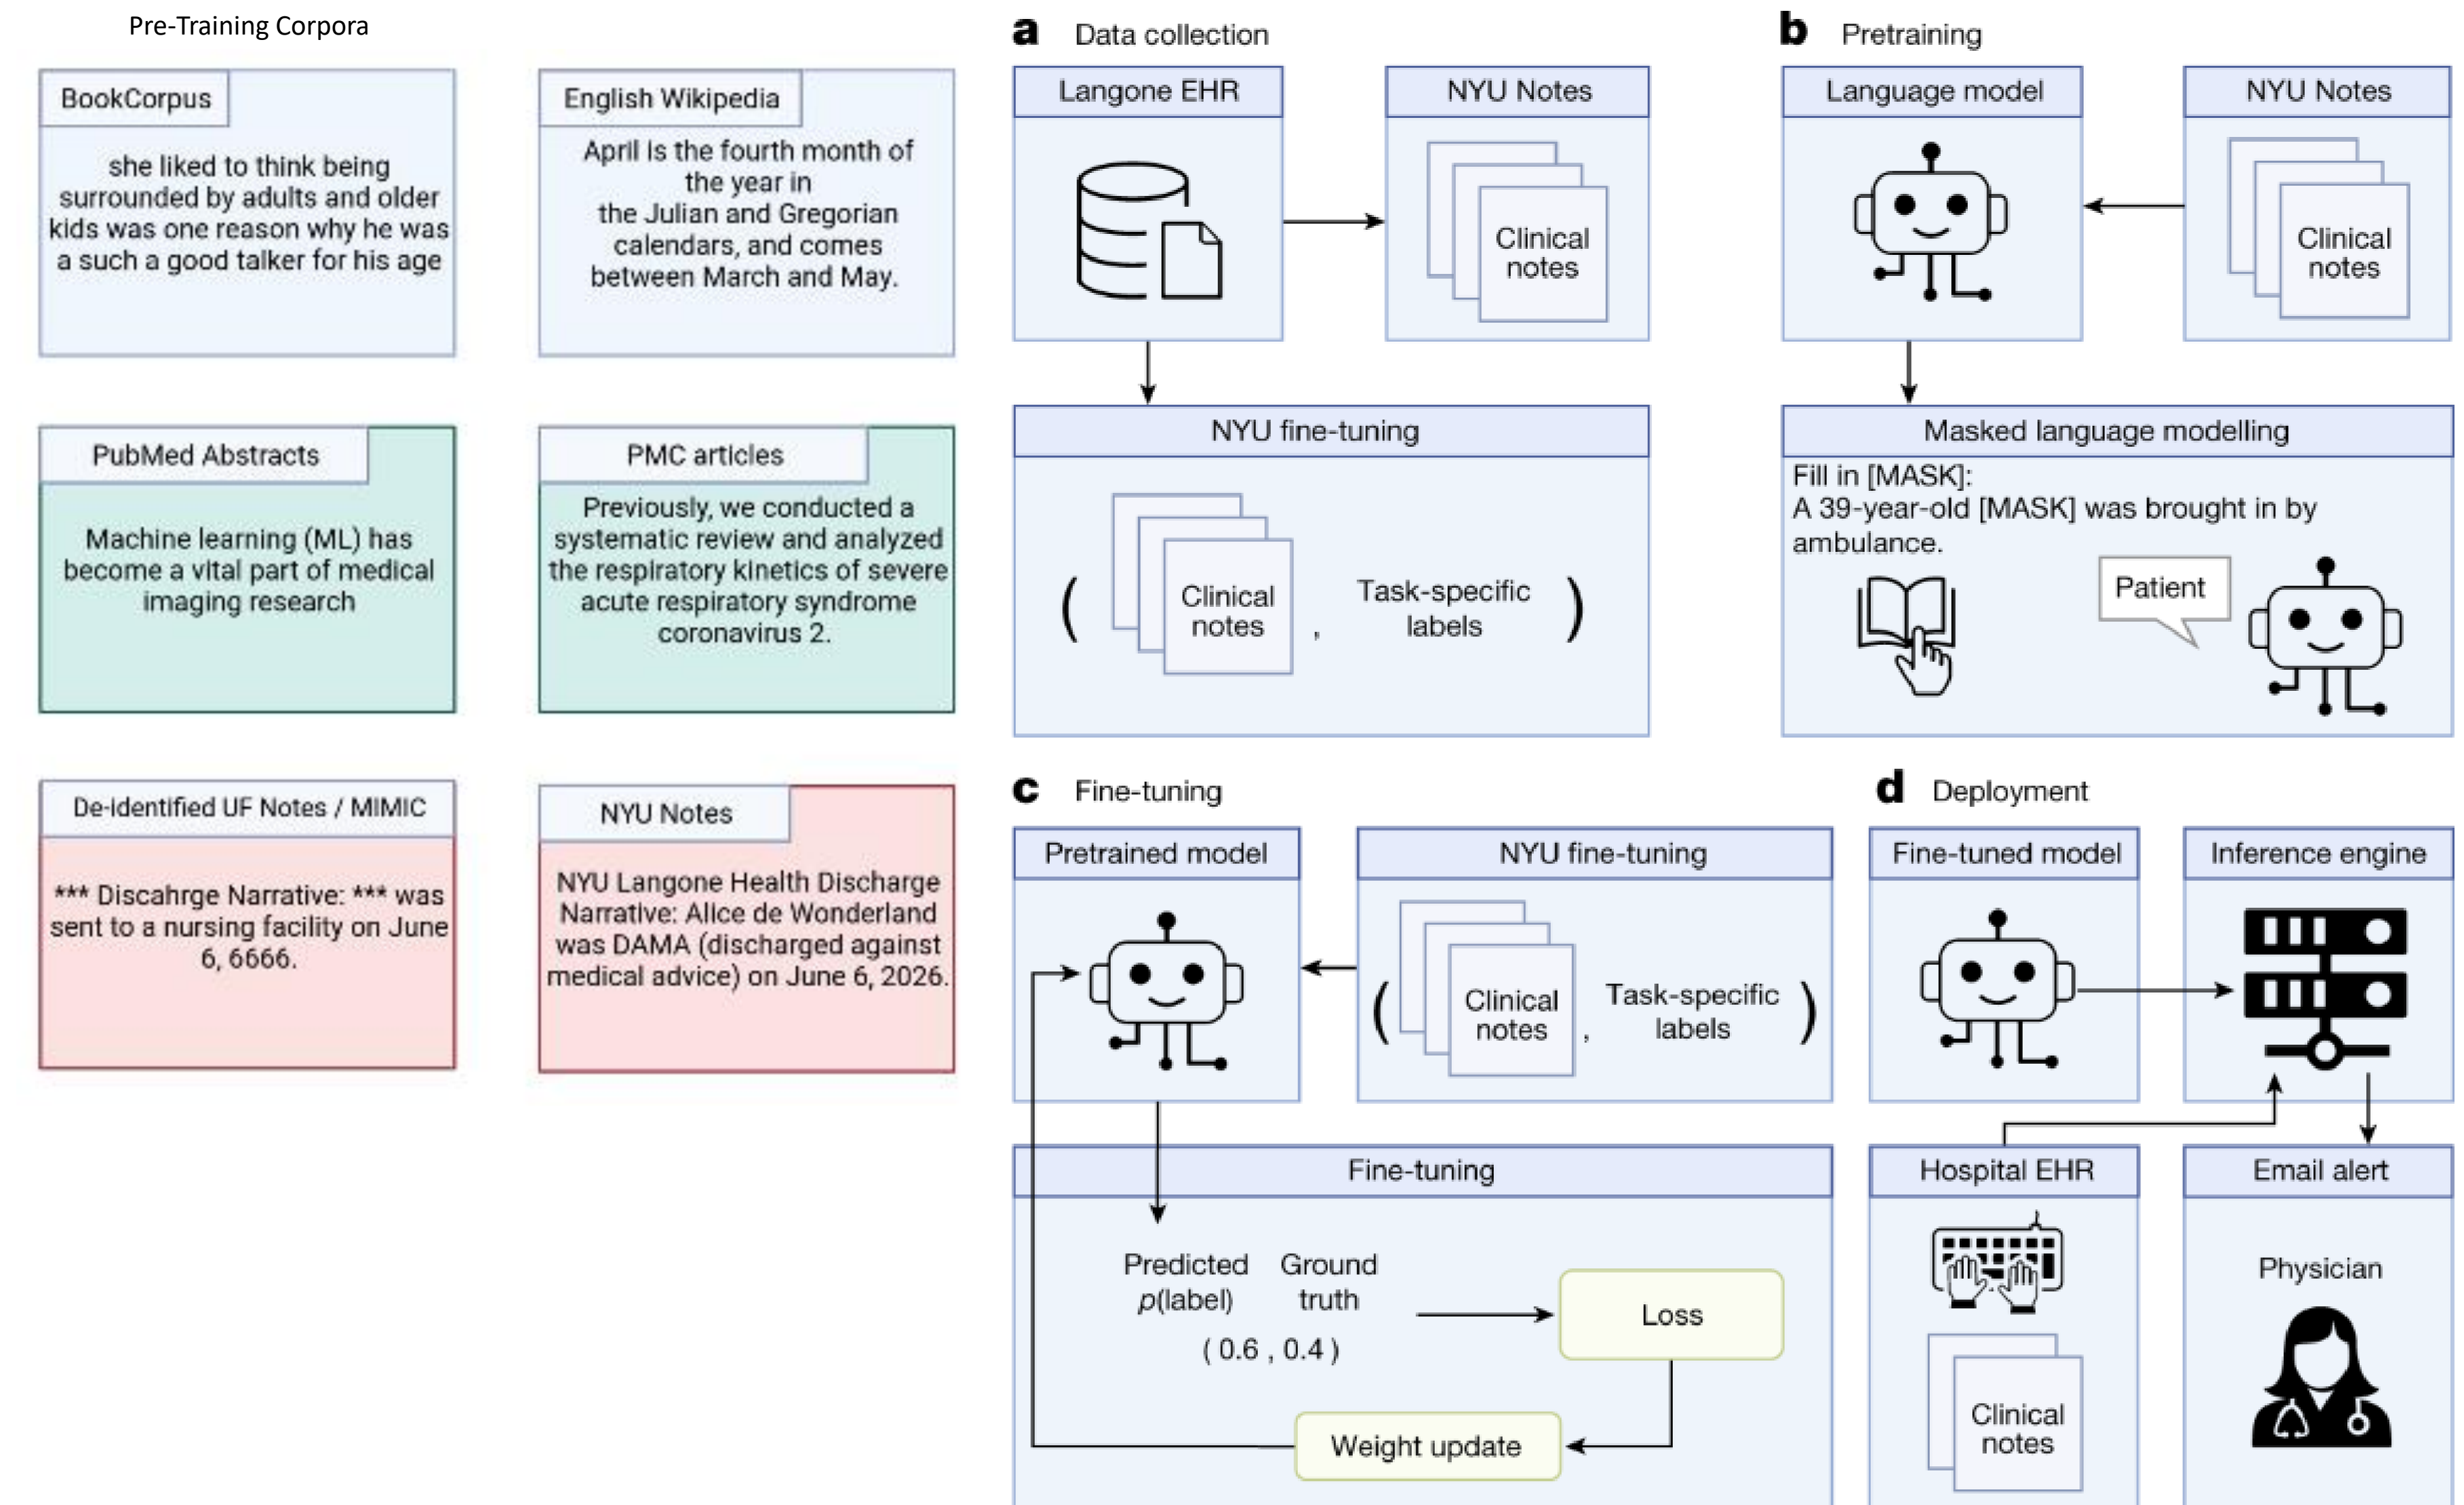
Pre-Training Corpora

BookCorpus

she liked to think being surrounded by adults and older kids was one reason why he was a such a good talker for his age

English Wikipedia

April is the fourth month of the year in the Julian and Gregorian calendars, and comes between March and May.

PubMed Abstracts

Machine learning (ML) has become a vital part of medical imaging research

PMC articles

Previously, we conducted a systematic review and analyzed the respiratory kinetics of severe acute respiratory syndrome coronavirus 2.

De-identified UF Notes / MIMIC

*** Discahrge Narrative: *** was sent to a nursing facility on June 6, 6666.

NYU Notes

NYU Langone Health Discharge Narrative: Alice de Wonderland was DAMA (discharged against medical advice) on June 6, 2026.

a Data collection

Langone EHR

NYU Notes

Clinical notes

NYU fine-tuning

( Clinical notes , Task-specific labels )

b Pretraining

Language model

NYU Notes

Clinical notes

Masked language modelling

Fill in [MASK]:
A 39-year-old [MASK] was brought in by ambulance.

Patient

c Fine-tuning

Pretrained model

NYU fine-tuning

( Clinical notes , Task-specific labels )

Fine-tuning

Predicted $p$(label)

Ground truth

( 0.6 , 0.4 )

Loss

Weight update

d Deployment

Fine-tuned model

Inference engine

Hospital EHR

Clinical notes

Email alert

Physician